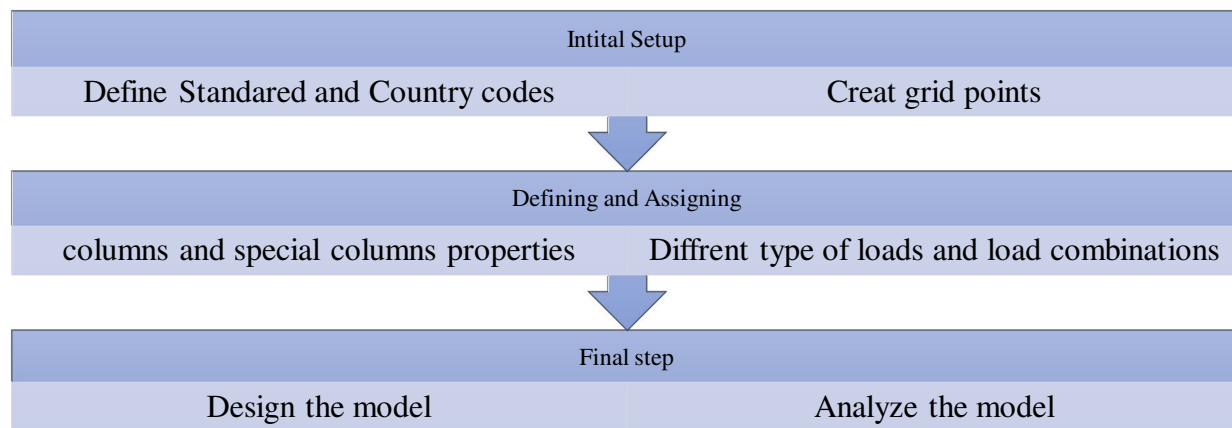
Intital Setup

Define Standared and Country codes

Creat grid points

Defining and Assigning

columns and special columns properties

Diffrent type of loads and load combinations

Final step

Design the model

Analyze the model